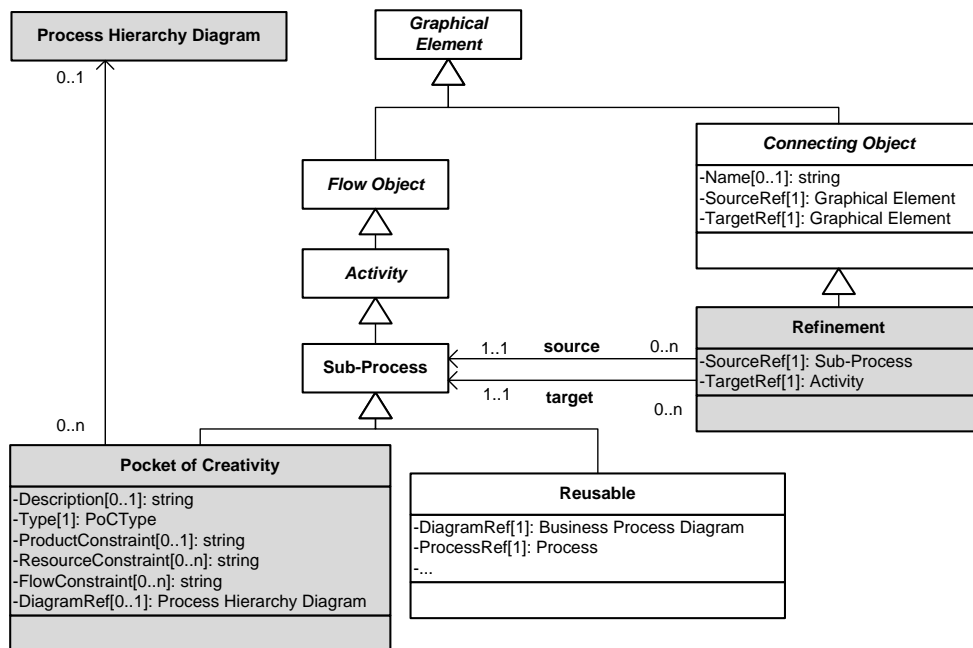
Process Hierarchy Diagram

0..1

Graphical Element

Connecting Object

-Name[0..1]: string
-SourceRef[1]: Graphical Element
-TargetRef[1]: Graphical Element

Flow Object

Activity

Sub-Process

1..1 source 0..n

1..1 target 0..n

Refinement

-SourceRef[1]: Sub-Process
-TargetRef[1]: Activity

0..n

Pocket of Creativity

-Description[0..1]: string
-Type[1]: PoCType
-ProductConstraint[0..1]: string
-ResourceConstraint[0..n]: string
-FlowConstraint[0..n]: string
-DiagramRef[0..1]: Process Hierarchy Diagram

Reusable

-DiagramRef[1]: Business Process Diagram
-ProcessRef[1]: Process
-...